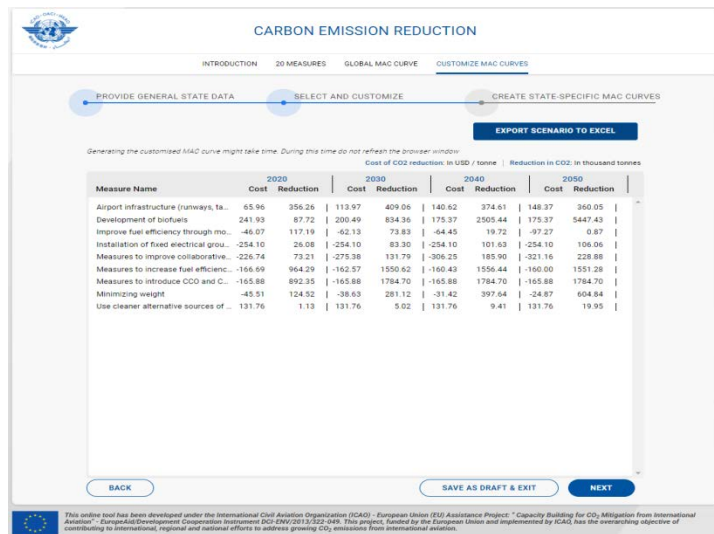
CARBON EMISSION REDUCTION

INTRODUCTION 20 MEASURES GLOBAL MAC CURVE CUSTOMIZE MAC CURVES

PROVIDE GENERAL STATE DATA SELECT AND CUSTOMIZE CREATE STATE-SPECIFIC MAC CURVES

EXPORT SCENARIO TO EXCEL

Generating the customised MAC curve might take time. During this time do not refresh the browser window

Cost of CO2 reduction: in USD / tonne | Reduction in CO2: in thousand tonnes

| Measure Name | 2020 Cost | 2020 Reduction | 2030 Cost | 2030 Reduction | 2040 Cost | 2040 Reduction | 2050 Cost | 2050 Reduction |
|---|---|---|---|---|---|---|---|---|
| Airport infrastructure (runways, ta... | 65.96 | 356.26 | 113.97 | 409.06 | 140.62 | 374.61 | 148.37 | 360.05 |
| Development of biofuels | 241.93 | 87.72 | 200.49 | 834.36 | 175.37 | 2505.44 | 175.37 | 5447.43 |
| Improve fuel efficiency through mo... | -46.07 | 117.19 | -62.13 | 73.83 | -64.45 | 19.72 | -97.27 | 0.87 |
| Installation of fixed electrical grou... | -254.10 | 26.08 | -254.10 | 83.30 | -254.10 | 101.63 | -254.10 | 106.06 |
| Measures to improve collaborative... | -226.74 | 73.21 | -275.38 | 131.79 | -306.25 | 185.90 | -321.16 | 228.88 |
| Measures to increase fuel efficienc... | -166.69 | 964.29 | -162.57 | 1550.62 | -160.43 | 1556.44 | -160.00 | 1551.28 |
| Measures to introduce CCO and C... | -165.88 | 892.35 | -165.88 | 1784.70 | -165.88 | 1784.70 | -165.88 | 1784.70 |
| Minimizing weight | -45.51 | 124.52 | -38.63 | 281.12 | -31.42 | 397.64 | -24.87 | 604.84 |
| Use cleaner alternative sources of ... | 131.76 | 1.13 | 131.76 | 5.02 | 131.76 | 9.41 | 131.76 | 19.95 |

BACK SAVE AS DRAFT & EXIT NEXT

This online tool has been developed under the International Civil Aviation Organization (ICAO) - European Union (EU) Assistance Project: " Capacity Building for $CO_2$ Mitigation from International Aviation" - EuropeAid/Development Cooperation Instrument DCI-ENV/2013/322-049. This project, funded by the European Union and implemented by ICAO, has the overarching objective of contributing to international, regional and national efforts to address growing $CO_2$ emissions from international aviation.